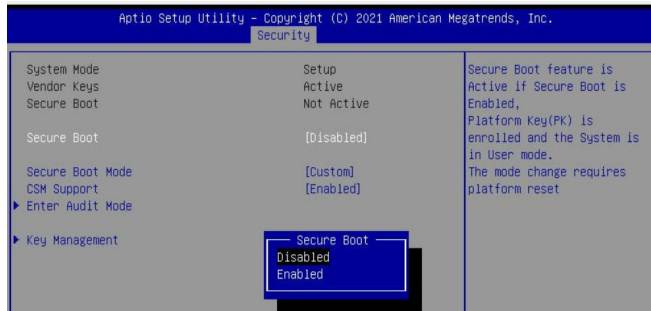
Aptio Setup Utility – Copyright (C) 2021 American Megatrends, Inc.
Security

System Mode Setup
Vendor Keys Active
Secure Boot Not Active

Secure Boot [Disabled]

Secure Boot Mode [Custom]
CSM Support [Enabled]
▶ Enter Audit Mode

▶ Key Management

Secure Boot
Disabled
Enabled

Secure Boot feature is Active if Secure Boot is Enabled,
Platform Key(PK) is enrolled and the System is in User mode.
The mode change requires platform reset